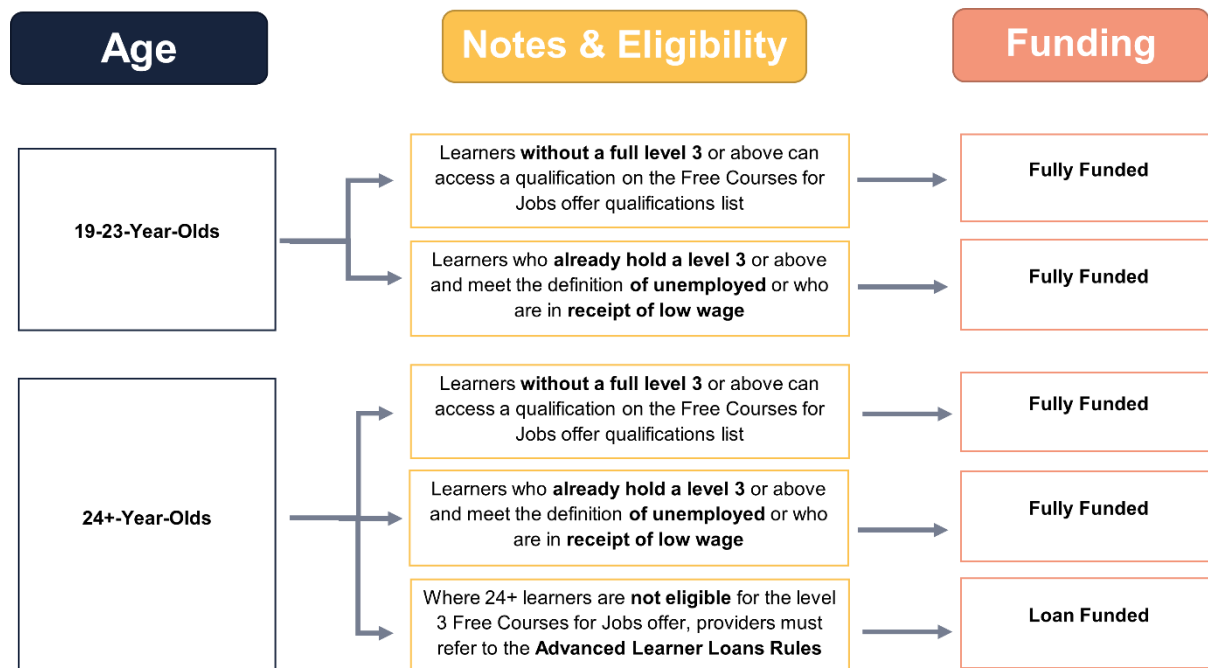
Age

Notes & Eligibility

Funding

19-23-Year-Olds

Learners without a full level 3 or above can access a qualification on the Free Courses for Jobs offer qualifications list

Fully Funded

Learners who already hold a level 3 or above and meet the definition of unemployed or who are in receipt of low wage

Fully Funded

24+-Year-Olds

Learners without a full level 3 or above can access a qualification on the Free Courses for Jobs offer qualifications list

Fully Funded

Learners who already hold a level 3 or above and meet the definition of unemployed or who are in receipt of low wage

Fully Funded

Where 24+ learners are not eligible for the level 3 Free Courses for Jobs offer, providers must refer to the Advanced Learner Loans Rules

Loan Funded